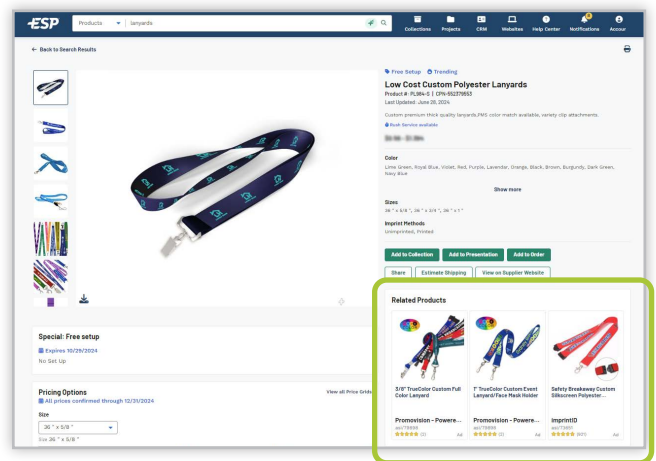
ESP Products lanyards

Collections Projects CRM Websites Help Center Notifications Accour

← Back to Search Results

Free Setup Trending

Low Cost Custom Polyester Lanyards

Product #: PL914-5 | CPN-552379553

Last Updated: June 28, 2024

Custom premium thick quality lanyards.PMS color match available, variety clip attachments.

Rush Service available

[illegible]

Color

Lime Green, Royal Blue, Violet, Red, Purple, Lavender, Orange, Black, Brown, Burgundy, Dark Green, Navy Blue

Show more

Sizes

36 " x 3/4 ", 36 " x 3/4 ", 36 " x 1 "

Imprint Methods

Unimprinted, Printed

Add to Collection Add to Presentation Add to Order

Share Estimate Shipping View on Supplier Website

Related Products

3/8" TrueColor Custom Full Color Lanyard

Promovision - Powere...

asi/78999

Ad

1" TrueColor Custom Event Lanyard/Face Mask Holder

Promovision - Powere...

asi/78999

Ad

Safety Breakaway Custom Silkscreen Polyester...

ImprintID

asi/73897

Ad

Special: Free setup

Expires 10/29/2024

No Set Up

Pricing Options

All prices confirmed through 12/31/2024

View all Price Grids

Size

36 " x 5/8 "

Size 36 " x 5/8 "